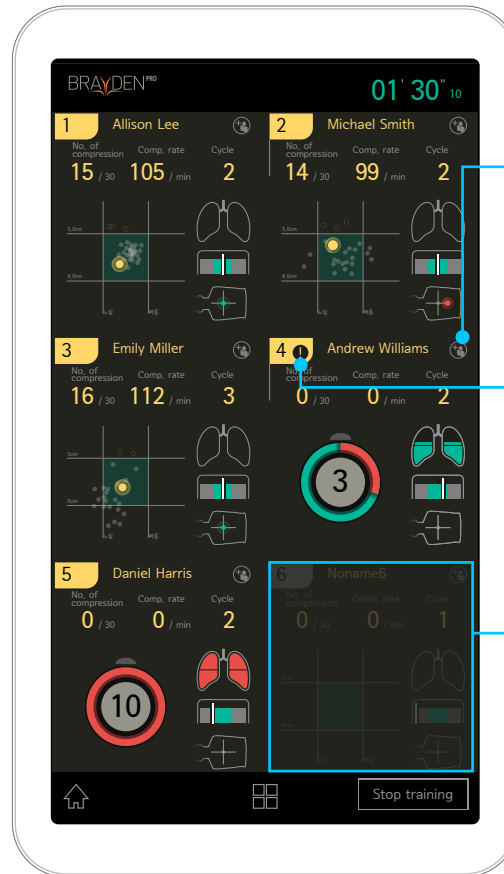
BRAYDEN PRO

01' 30" 10

1 Allison Lee
No. of compression 15 / 30
Comp. rate 105 / min
Cycle 2
5.0cm
6.0cm

2 Michael Smith
No. of compression 14 / 30
Comp. rate 99 / min
Cycle 2
5.0cm
6.0cm

3 Emily Miller
No. of compression 16 / 30
Comp. rate 112 / min
Cycle 3
5cm
6cm

4 Andrew Williams
No. of compression 0 / 30
Comp. rate 0 / min
Cycle 2
3

5 Daniel Harris
No. of compression 0 / 30
Comp. rate 0 / min
Cycle 2
10

6 Noname6
No. of compression 0 / 30
Comp. rate 0 / min
Cycle 1
5cm
6cm

Stop training